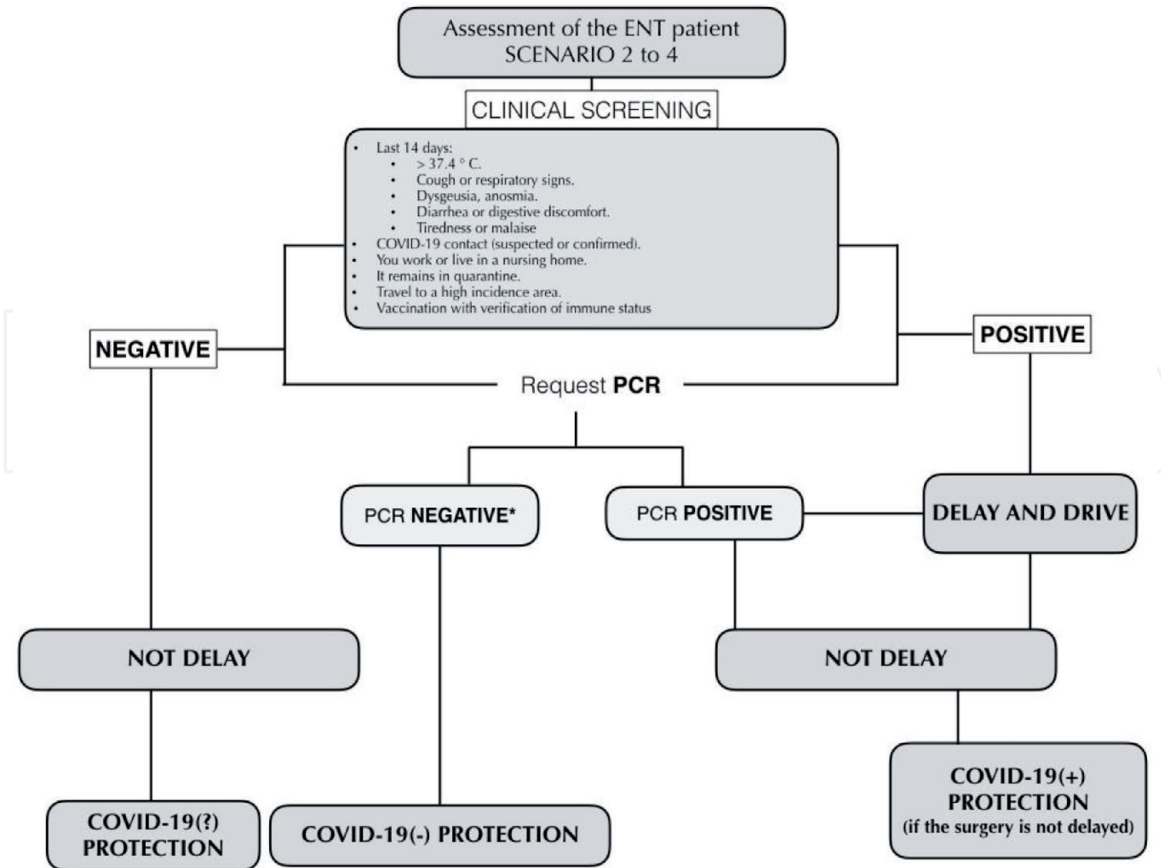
Assessment of the ENT patient
SCENARIO 2 to 4

CLINICAL SCREENING

- Last 14 days:
  - > 37.4 ° C.
  - Cough or respiratory signs.
  - Dysgeusia, anosmia.
  - Diarrhea or digestive discomfort.
  - Tiredness or malaise
- COVID-19 contact (suspected or confirmed).
- You work or live in a nursing home.
- It remains in quarantine.
- Travel to a high incidence area.
- Vaccination with verification of immune status

NEGATIVE

POSITIVE

Request **PCR**

PCR **NEGATIVE***

PCR **POSITIVE**

DELAY AND DRIVE

NOT DELAY

NOT DELAY

COVID-19(+) PROTECTION (if the surgery is not delayed)

COVID-19(?) PROTECTION

COVID-19(-) PROTECTION